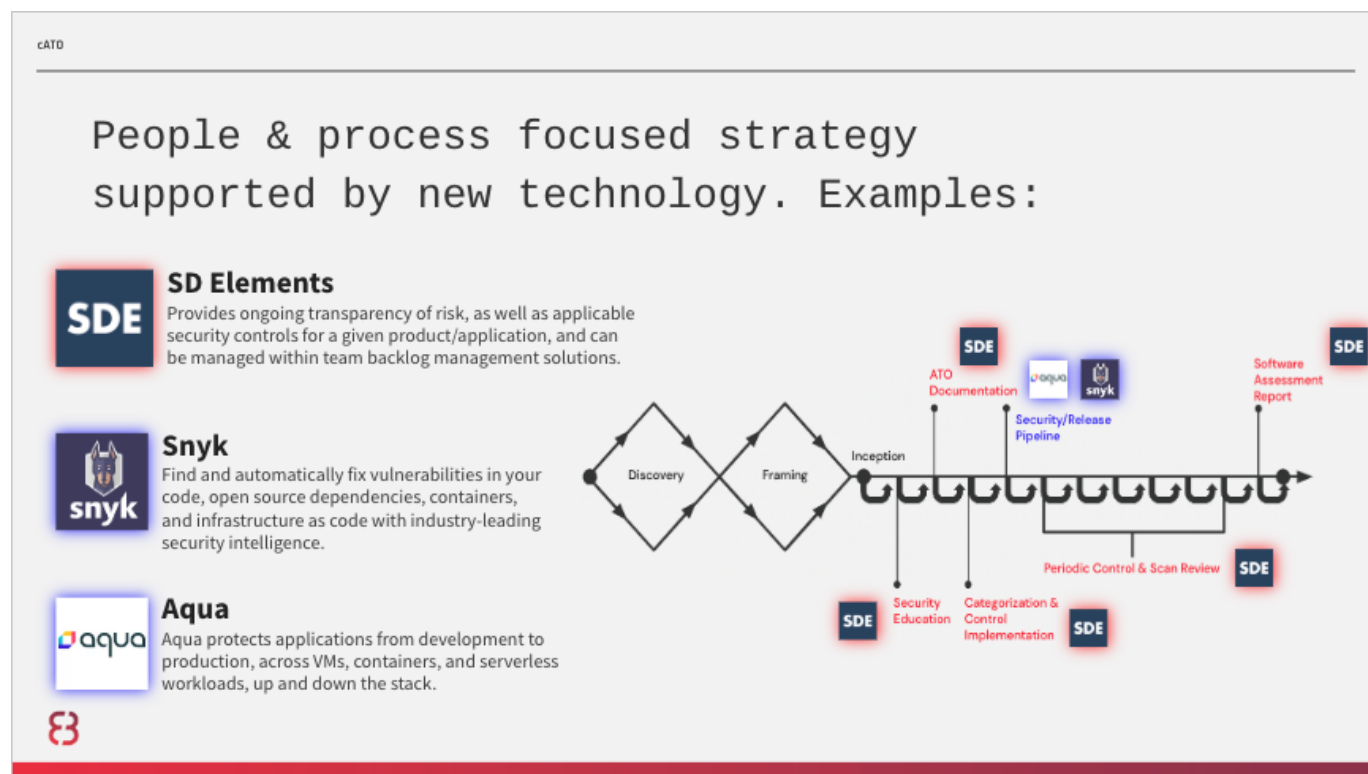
cATO

People & process focused strategy supported by new technology. Examples:

SDE

SD Elements

Provides ongoing transparency of risk, as well as applicable security controls for a given product/application, and can be managed within team backlog management solutions.

snyk

Snyk

Find and automatically fix vulnerabilities in your code, open source dependencies, containers, and infrastructure as code with industry-leading security intelligence.

aqua

Aqua

Aqua protects applications from development to production, across VMs, containers, and serverless workloads, up and down the stack.

Discovery

Framing

Inception

SDE

ATO Documentation

aqua

snyk

Security/Release Pipeline

Software Assessment Report

SDE

Periodic Control & Scan Review

SDE

SDE

Security Education

Categorization & Control Implementation

SDE